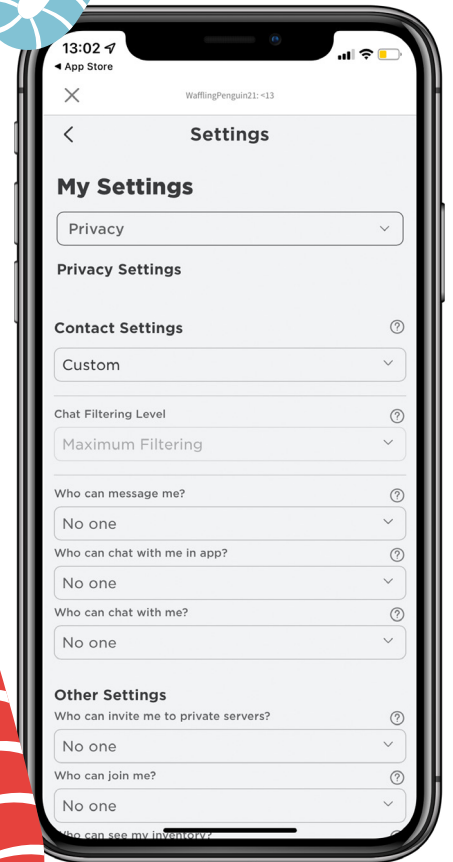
13:02
◂ App Store

WafflingPenguin21: <13

Settings

My Settings

Privacy

Privacy Settings

Contact Settings

Custom

Chat Filtering Level

Maximum Filtering

Who can message me?

No one

Who can chat with me in app?

No one

Who can chat with me?

No one

Other Settings

Who can invite me to private servers?

No one

Who can join me?

No one

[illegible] can see my inventory?